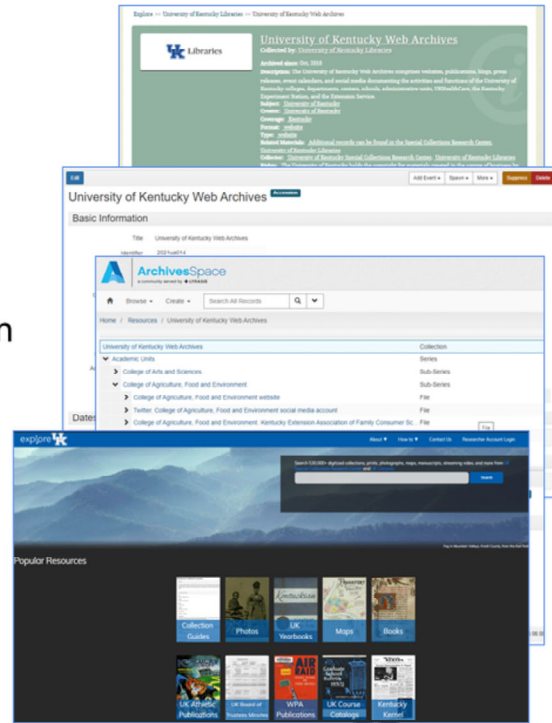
Explore >> University of Kentucky Libraries >> University of Kentucky Web Archives

UK Libraries

University of Kentucky Web Archives
Collected by: University of Kentucky Libraries

Archived since: Oct, 2018
Description: The University of Kentucky Web Archives comprises websites, publications, blogs, press releases, event calendars, and social media documenting the activities and functions of the University of Kentucky colleges, departments, centers, schools, administrative units, UKHealthCare, the Kentucky Experiment Station, and the Extension Service.
Subject: University of Kentucky
Creator: University of Kentucky
Coverage: Kentucky
Format: website
Type: website
Related Materials: Additional records can be found in the Special Collections Research Center, University of Kentucky Libraries
Collector: University of Kentucky Special Collections Research Center, University of Kentucky Libraries

Edit
Add Event | Spawn | More | Suppress | Delete
University of Kentucky Web Archives Accession
Basic Information
Title University of Kentucky Web Archives
Identifier 2021ua014

ArchivesSpace
a community served by LYRASIS
Browse | Create | Search All Records
Home / Resources / University of Kentucky Web Archives

| University of Kentucky Web Archives | Collection |
|---|---|
| Academic Units | Series |
| College of Arts and Sciences | Sub-Series |
| College of Agriculture, Food and Environment | Sub-Series |
| College of Agriculture, Food and Environment website | File |
| Twitter, College of Agriculture, Food and Environment social media account | File |
| College of Agriculture, Food and Environment, Kentucky Extension Association of Family Consumer Sc... | File |

Dates

explore UK
About | How to | Contact Us | Researcher Account Login
Search 530,000+ digitized collections, prints, photographs, maps, manuscripts, streaming video, and more from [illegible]
Search

Popular Resources
Collection Guides
Photos
UK Yearbooks
Maps
Books
UK Athletic Publications
UK Board of Trustees Minutes
WPA Publications
UK Course Catalogs
Kentucky Kernel